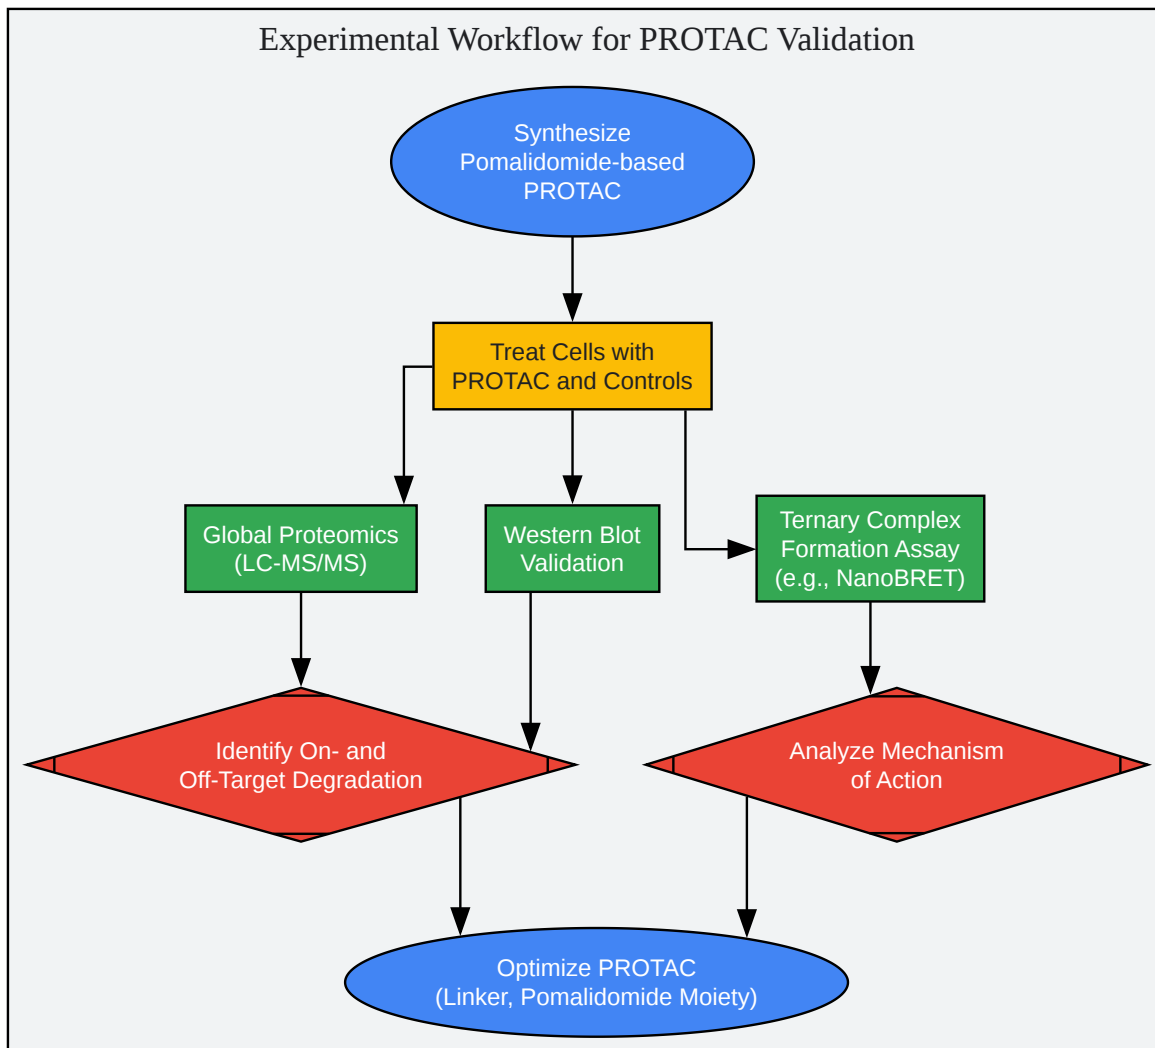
Experimental Workflow for PROTAC Validation

Synthesize Pomalidomide-based PROTAC

Treat Cells with PROTAC and Controls

Global Proteomics (LC-MS/MS)

Western Blot Validation

Ternary Complex Formation Assay (e.g., NanoBRET)

Identify On- and Off-Target Degradation

Analyze Mechanism of Action

Optimize PROTAC (Linker, Pomalidomide Moiety)